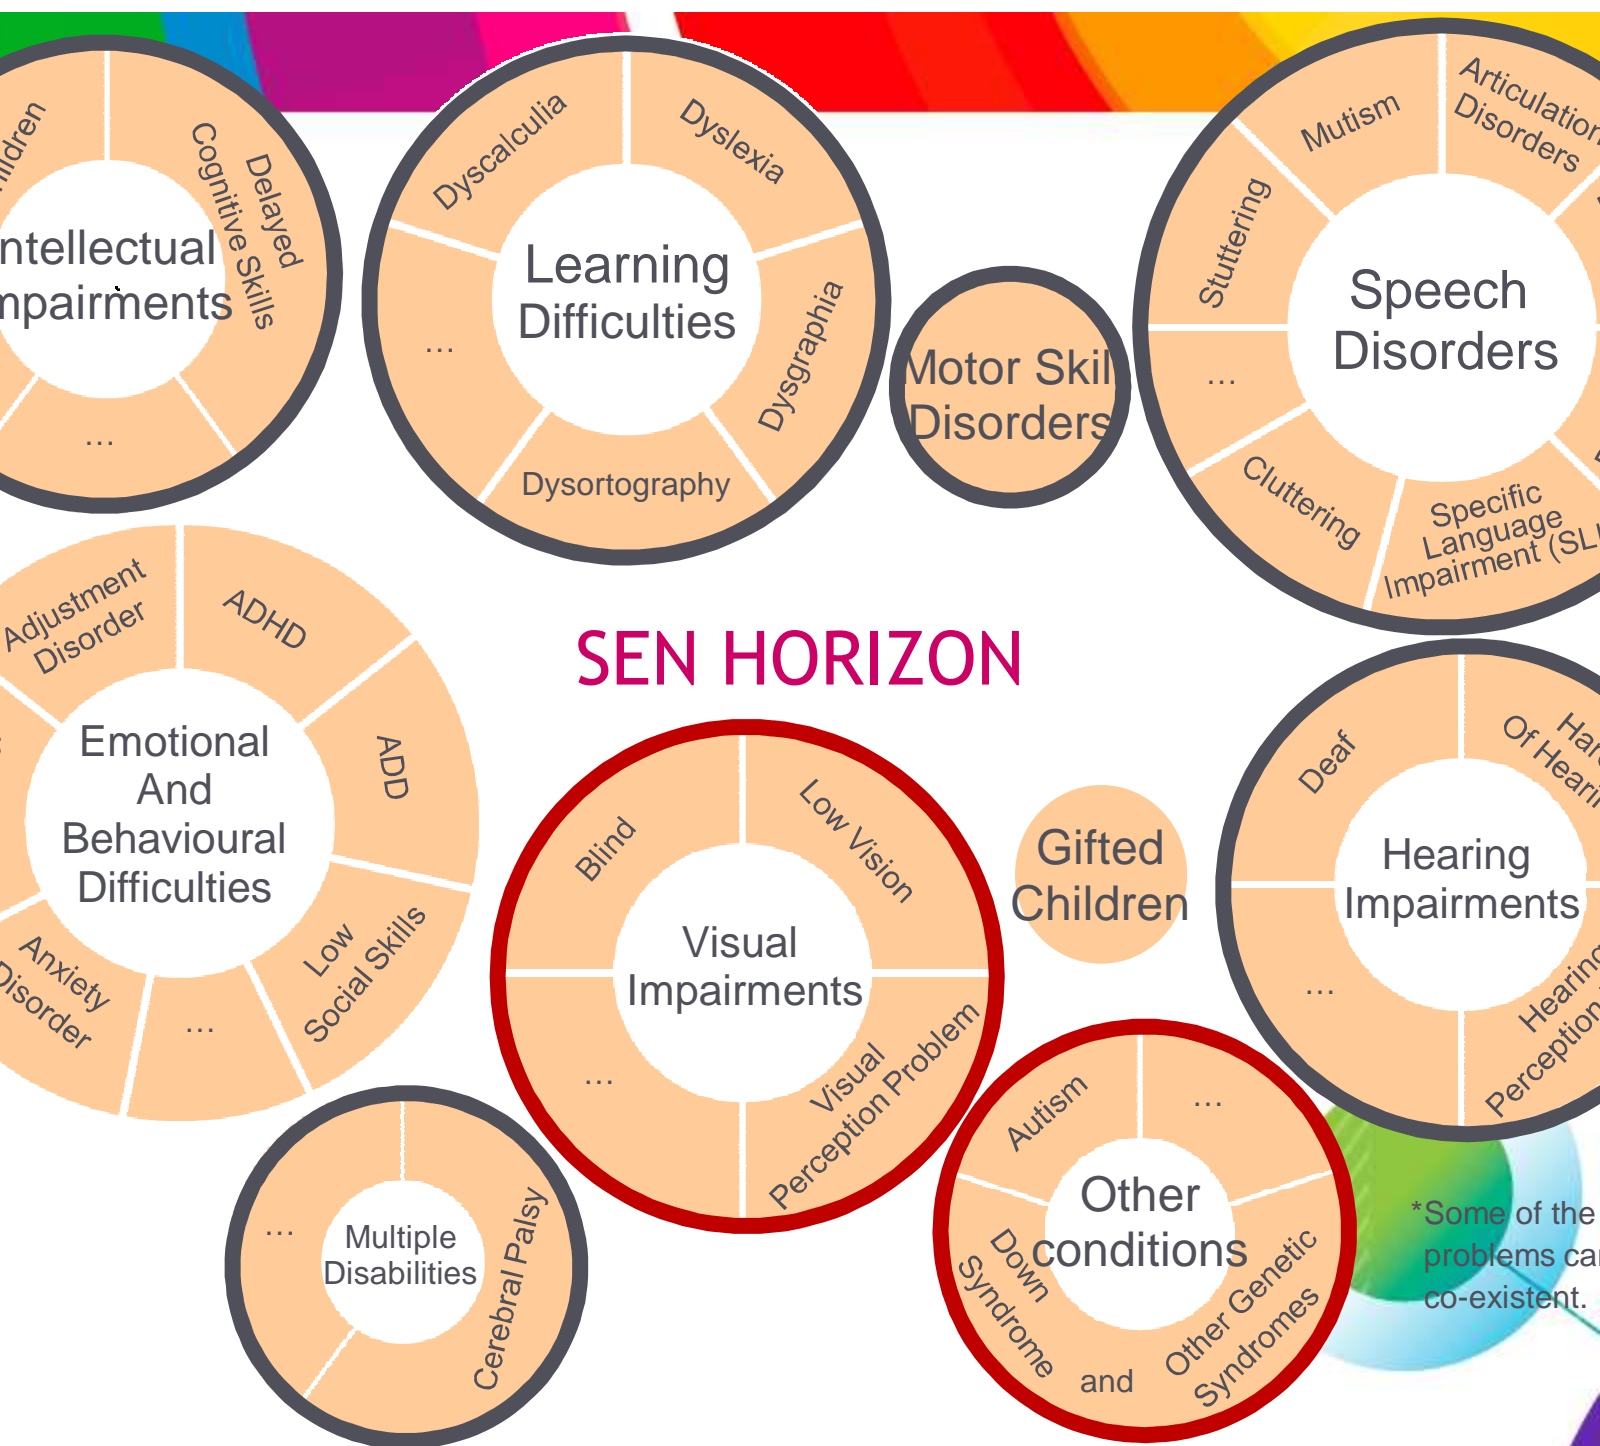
ildren
Delayed Cognitive Skills
ntellectual npairments
...

Dyscalculia
Dyslexia
Learning Difficulties
...
Dysgraphia
Dysortography

Motor Skil Disorders

Articulation Disorders
Mutism
Stuttering
Speech Disorders
...
Cluttering
Specific Language Impairment (SL

SEN HORIZON

Adjustment Disorder
ADHD
Emotional And Behavioural Difficulties
ADD
Low Social Skills
...
Anxiety Disorder

Blind
Low Vision
Visual Impairments
...
Visual Perception Problem

Gifted Children

Deaf
Hard Of Heari
Hearing Impairments
...
Hearing Perception

...
Multiple Disabilities
Cerebral Palsy

Autism
...
Other conditions
Down Syndrome
and
Other Genetic Syndromes

*Some of the problems ca co-existent.